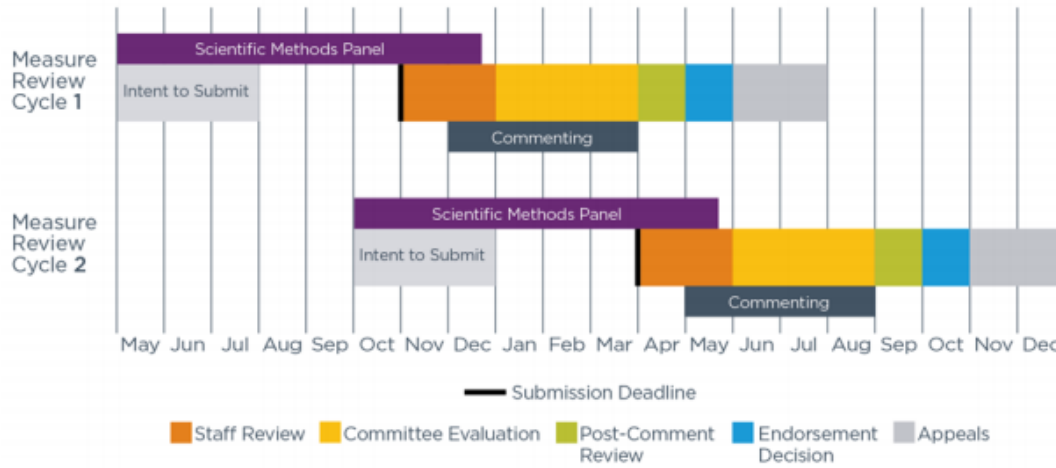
Measure Review Cycle 1

Scientific Methods Panel

Intent to Submit

Commenting

Measure Review Cycle 2

Scientific Methods Panel

Intent to Submit

Commenting

May Jun Jul Aug Sep Oct Nov Dec Jan Feb Mar Apr May Jun Jul Aug Sep Oct Nov Dec

Submission Deadline

Staff Review Committee Evaluation Post-Comment Review Endorsement Decision Appeals